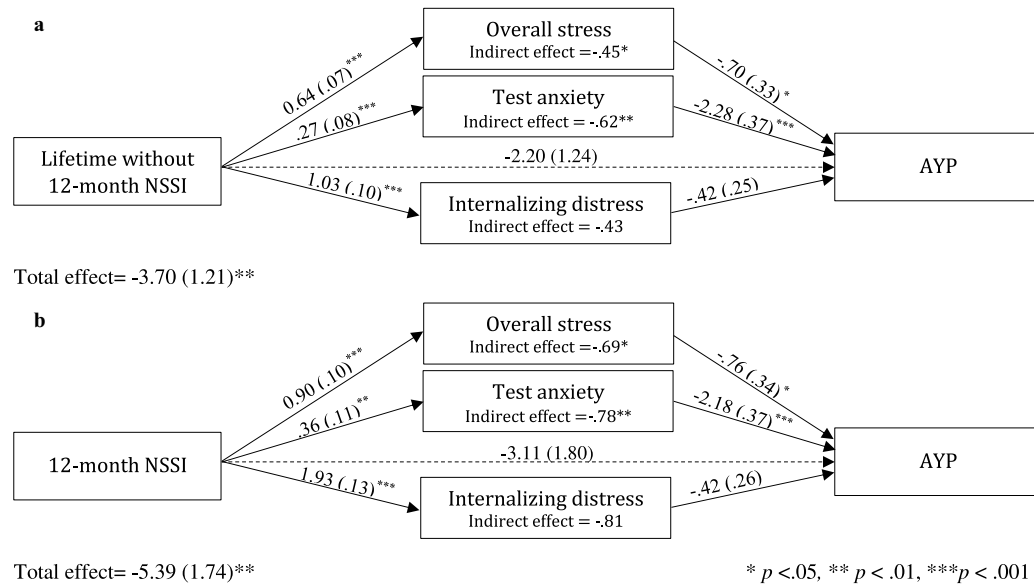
a

Overall stress
Indirect effect =-.45*

Test anxiety
Indirect effect = -.62**

Lifetime without 12-month NSSI

0.64 (.07)***

.27 (.08)***

-2.20 (1.24)

1.03 (.10)***

-.70 (.33) *

-2.28 (.37)***

-.42 (.25)

AYP

Internalizing distress
Indirect effect = -.43

Total effect= -3.70 (1.21)**

b

Overall stress
Indirect effect =-.69*

Test anxiety
Indirect effect =-.78**

12-month NSSI

0.90 (.10)***

.36 (.11)**

-3.11 (1.80)

1.93 (.13)***

-.76 (.34) *

-2.18 (.37)***

-.42 (.26)

AYP

Internalizing distress
Indirect effect = -.81

Total effect= -5.39 (1.74)**

* $p$ <.05, ** $p$ < .01, ***$p$ < .001